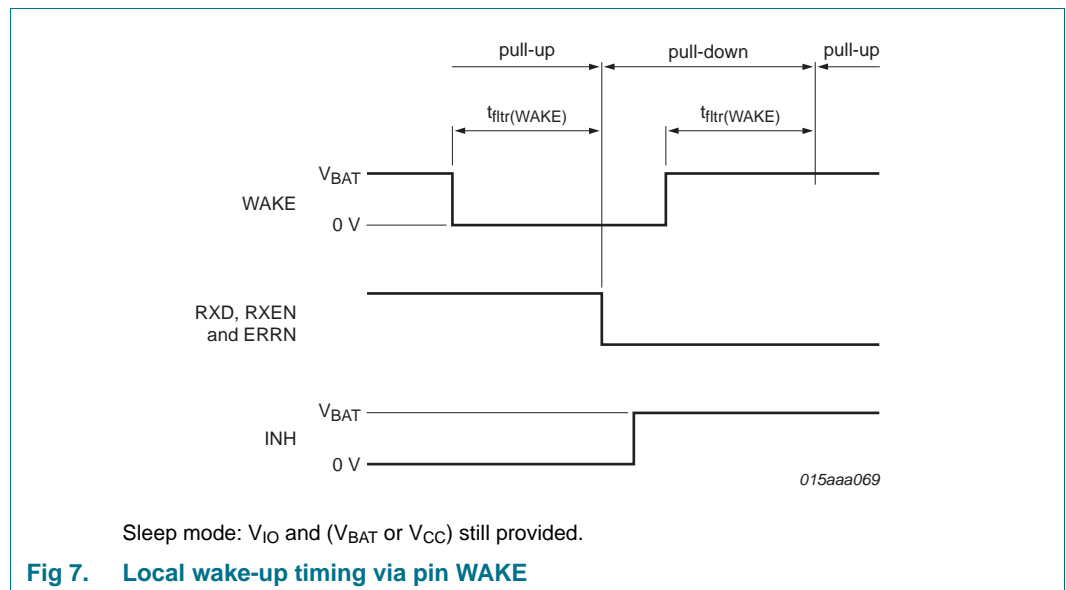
pull-up

pull-down

pull-up

$t_{fltr(WAKE)}$

$t_{fltr(WAKE)}$

$V_{BAT}$

WAKE

0 V

RXD, RXEN and ERRN

$V_{BAT}$

INH

0 V

015aaa069

Sleep mode: $V_{IO}$ and ($V_{BAT}$ or $V_{CC}$) still provided.

Fig 7. Local wake-up timing via pin WAKE